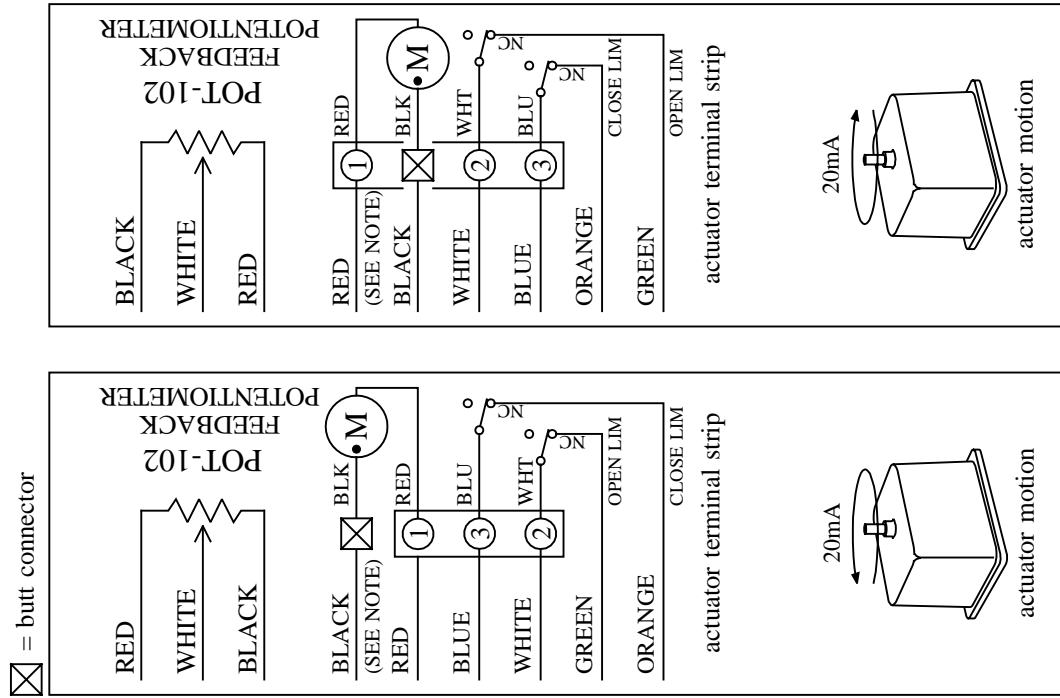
POT-102
FEEDBACK
POTENTIOMETER

BLACK
WHITE
RED

RED
(SEE NOTE)
BLACK
WHITE
BLUE
ORANGE
GREEN

RED
BLK
WHT
BLU
M
NC
NC
CLOSE LIM
OPEN LIM
1
2
3

actuator terminal strip

20mA

actuator motion

= butt connector

POT-102
FEEDBACK
POTENTIOMETER

RED
WHITE
BLACK

BLACK
(SEE NOTE)
RED
BLUE
WHITE
GREEN
ORANGE

BLK
RED
BLU
WHT
M
NC
NC
OPEN LIM
CLOSE LIM
1
3
2

actuator terminal strip

20mA

actuator motion